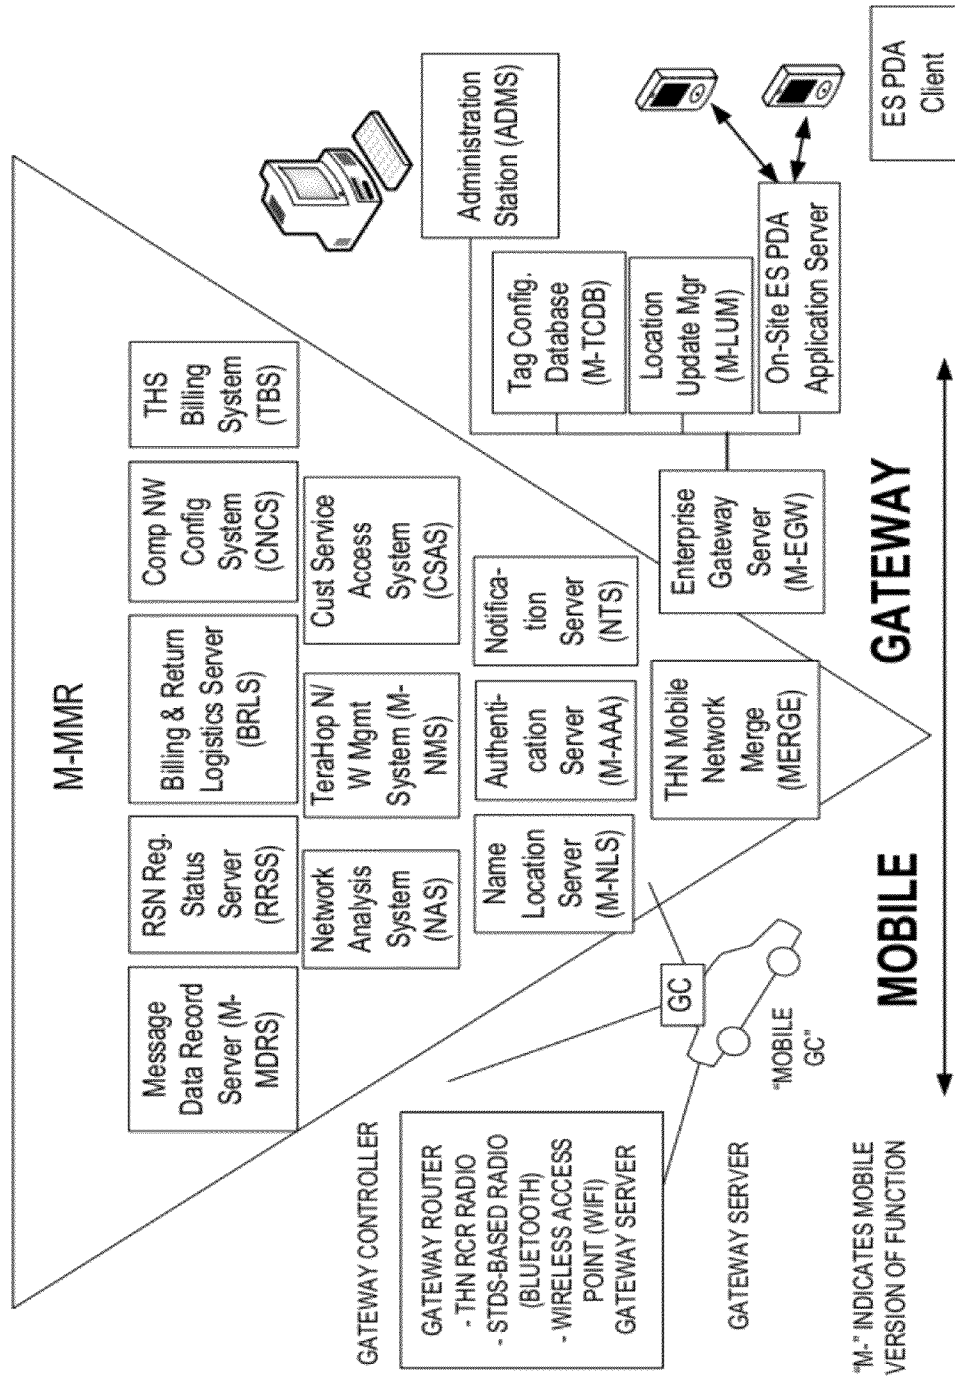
M-MMR

Message Data Record Server (M-MDRS)

RSN Reg. Status Server (RRSS)

Billing & Return Logistics Server (BRLS)

Comp NW Config System (CNCS)

THS Billing System (TBS)

Network Analysis System (NAS)

TeraHop N/W Mgmt System (M-NMS)

Cust Service Access System (CSAS)

Name Location Server (M-NLS)

Authentication Server (M-AAA)

Notification Server (NTS)

THN Mobile Network Merge (MERGE)

Enterprise Gateway Server (M-EGW)

Tag Config. Database (M-TCDB)

Location Update Mgr (M-LUM)

On-Site ES PDA Application Server

Administration Station (ADMS)

ES PDA Client

GC

"MOBILE GC"

GATEWAY CONTROLLER

GATEWAY ROUTER
- THN RCR RADIO
- STDS-BASED RADIO (BLUETOOTH)
- WIRELESS ACCESS POINT (WIFI)
GATEWAY SERVER

GATEWAY SERVER

"M-" INDICATES MOBILE VERSION OF FUNCTION

MOBILE

GATEWAY